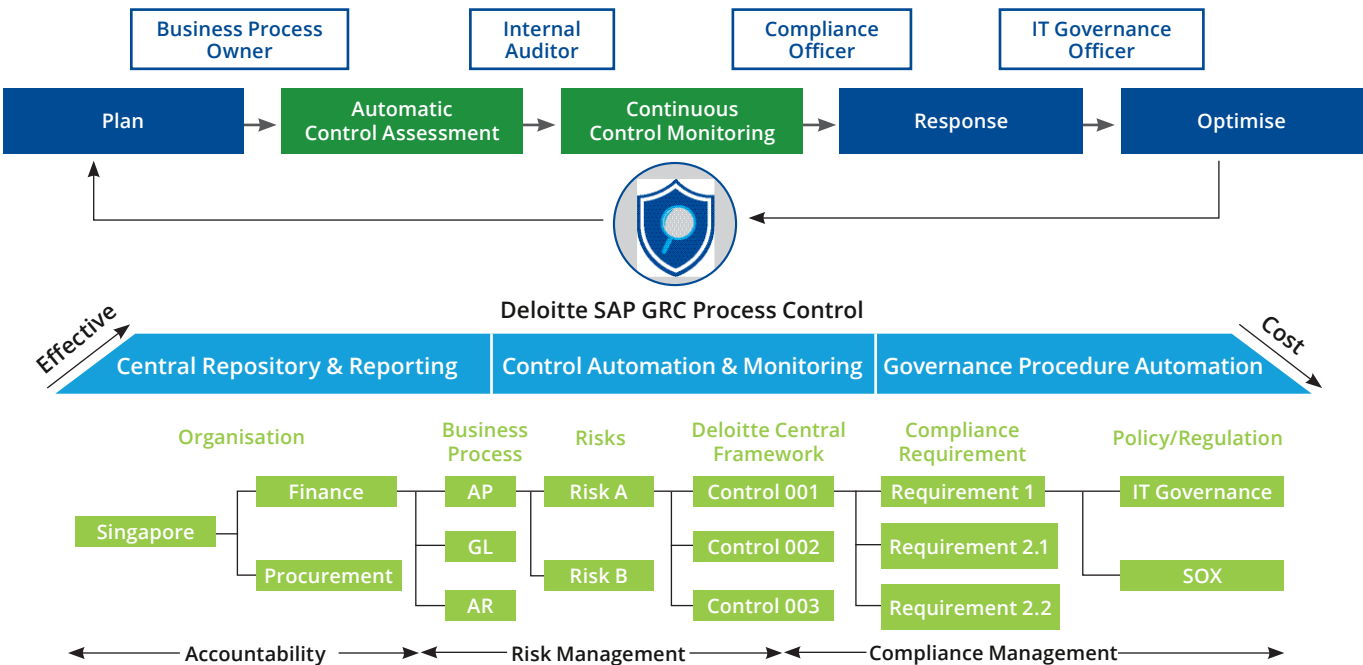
Business Process Owner

Internal Auditor

Compliance Officer

IT Governance Officer

Plan

Automatic Control Assessment

Continuous Control Monitoring

Response

Optimise

Deloitte SAP GRC Process Control

Effective

Cost

Central Repository & Reporting

Control Automation & Monitoring

Governance Procedure Automation

Organisation

Business Process

Risks

Deloitte Central Framework

Compliance Requirement

Policy/Regulation

Singapore

Finance

Procurement

AP

GL

AR

Risk A

Risk B

Control 001

Control 002

Control 003

Requirement 1

Requirement 2.1

Requirement 2.2

IT Governance

SOX

Accountability

Risk Management

Compliance Management